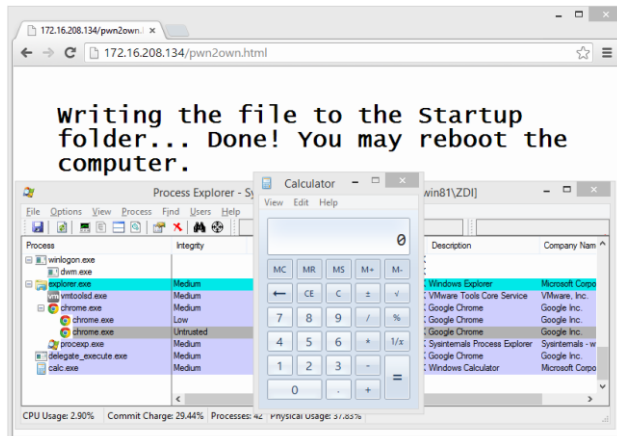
172.16.208.134/pwn2own.h ×

172.16.208.134/pwn2own.html

Writing the file to the Startup folder... Done! You may reboot the computer.

Process Explorer - Sy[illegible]win81\ZDI]

File Options View Process Find Users Help

| Process | Integrity | Description | Company Nam |
|---|---|---|---|
| winlogon.exe | | | |
| dwm.exe | | | |
| explorer.exe | Medium | Windows Explorer | Microsoft Corpo |
| vmtoolsd.exe | Medium | VMware Tools Core Service | VMware, Inc. |
| chrome.exe | Medium | Google Chrome | Google Inc. |
| chrome.exe | Low | Google Chrome | Google Inc. |
| chrome.exe | Untrusted | Google Chrome | Google Inc. |
| procexp.exe | Medium | Sysinternals Process Explorer | Sysinternals - w |
| delegate_execute.exe | Medium | Google Chrome | Google Inc. |
| calc.exe | Medium | Windows Calculator | Microsoft Corpo |

CPU Usage: 2.90% Commit Charge: 29.44% Processes: 42 Physical Usage: 37.83%

Calculator

View Edit Help

0

MC MR MS M+ M-
← CE C ± √
7 8 9 / %
4 5 6 * 1/x
1 2 3 - =
0 . +